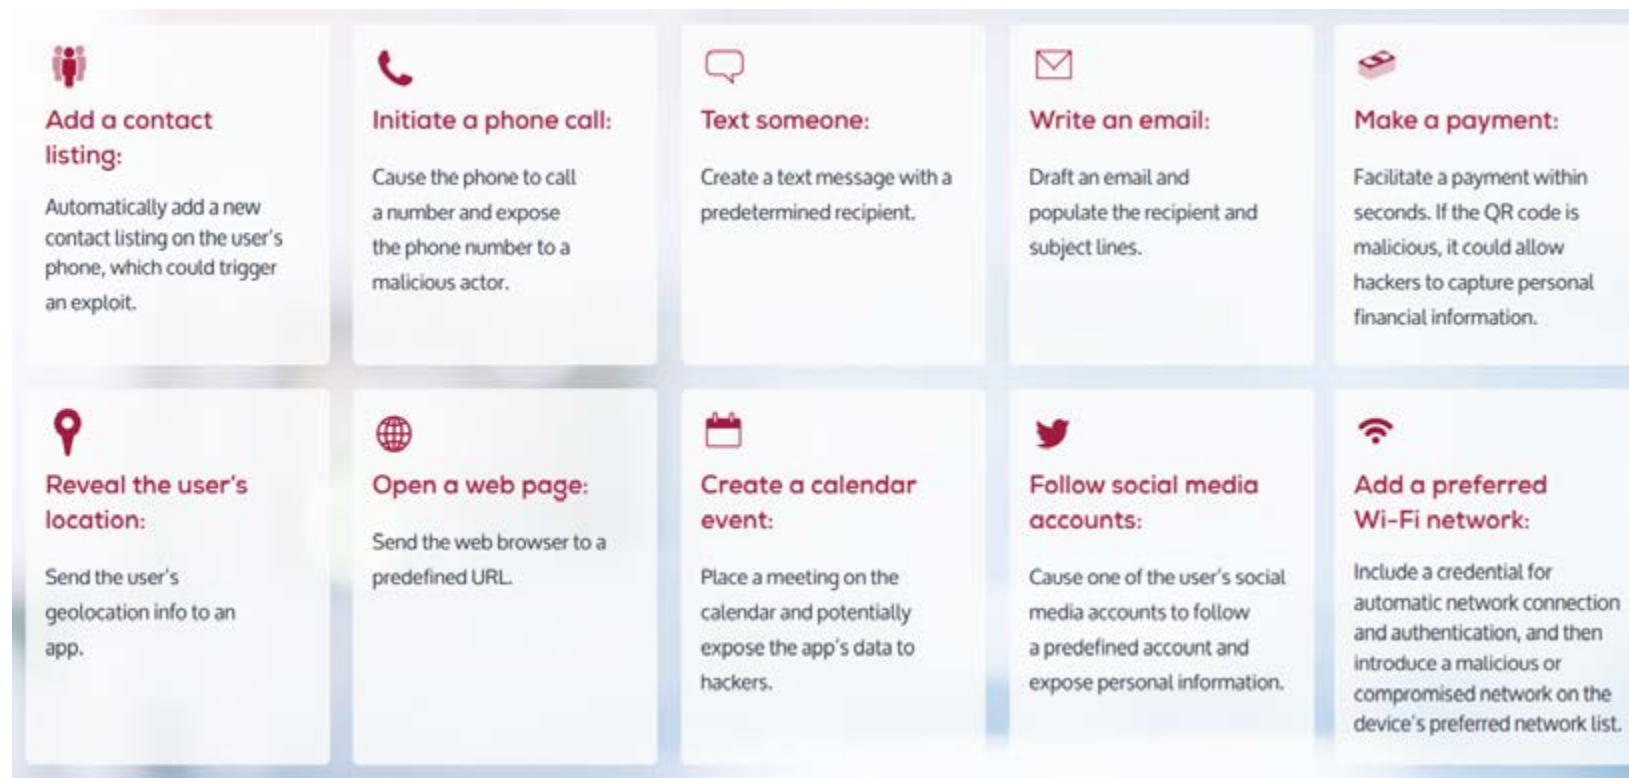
Add a contact listing:

Automatically add a new contact listing on the user's phone, which could trigger an exploit.

Initiate a phone call:

Cause the phone to call a number and expose the phone number to a malicious actor.

Text someone:

Create a text message with a predetermined recipient.

Write an email:

Draft an email and populate the recipient and subject lines.

Make a payment:

Facilitate a payment within seconds. If the QR code is malicious, it could allow hackers to capture personal financial information.

Reveal the user's location:

Send the user's geolocation info to an app.

Open a web page:

Send the web browser to a predefined URL.

Create a calendar event:

Place a meeting on the calendar and potentially expose the app's data to hackers.

Follow social media accounts:

Cause one of the user's social media accounts to follow a predefined account and expose personal information.

Add a preferred Wi-Fi network:

Include a credential for automatic network connection and authentication, and then introduce a malicious or compromised network on the device's preferred network list.